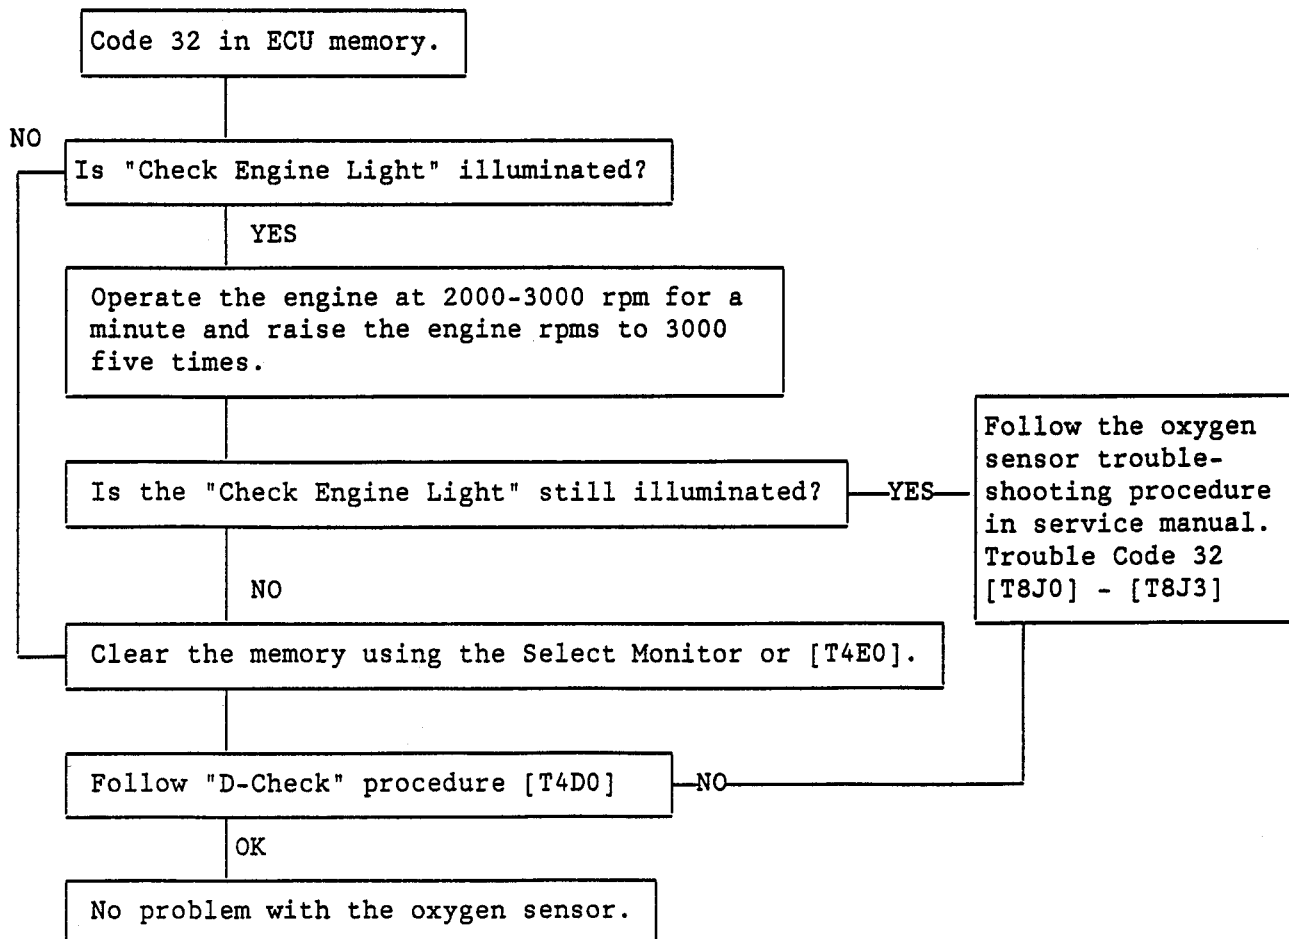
Code 32 in ECU memory.

NO

Is "Check Engine Light" illuminated?

YES

Operate the engine at 2000-3000 rpm for a minute and raise the engine rpms to 3000 five times.

Is the "Check Engine Light" still illuminated?

YES

Follow the oxygen sensor troubleshooting procedure in service manual. Trouble Code 32 [T8J0] - [T8J3]

NO

Clear the memory using the Select Monitor or [T4E0].

Follow "D-Check" procedure [T4D0]

NO

OK

No problem with the oxygen sensor.